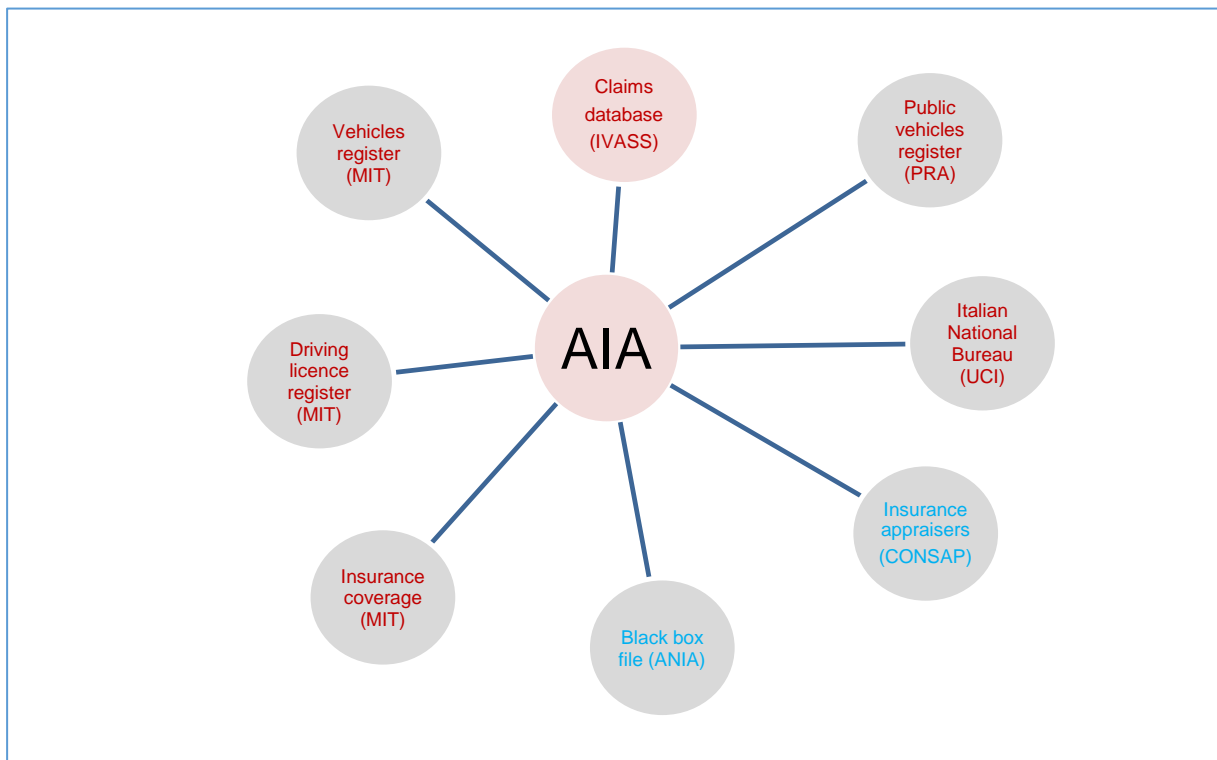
Claims database (IVASS)

Vehicles register (MIT)

Public vehicles register (PRA)

AIA

Driving licence register (MIT)

Italian National Bureau (UCI)

Insurance appraisers (CONSAP)

Insurance coverage (MIT)

Black box file (ANIA)